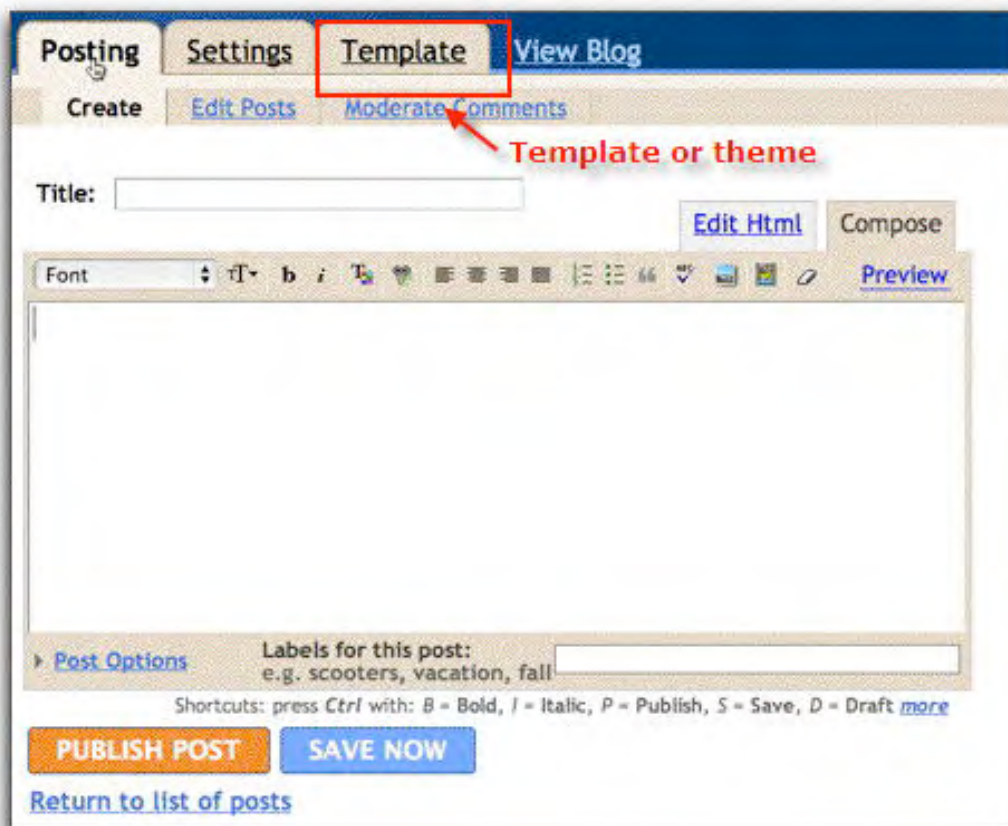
Posting Settings Template View Blog

Create Edit Posts Moderate Comments

Template or theme

Title:

Edit Html Compose

Font

b i

Preview

Post Options

Labels for this post:
e.g. scooters, vacation, fall

Shortcuts: press Ctrl with: B = Bold, I = Italic, P = Publish, S = Save, D = Draft more

PUBLISH POST SAVE NOW

Return to list of posts